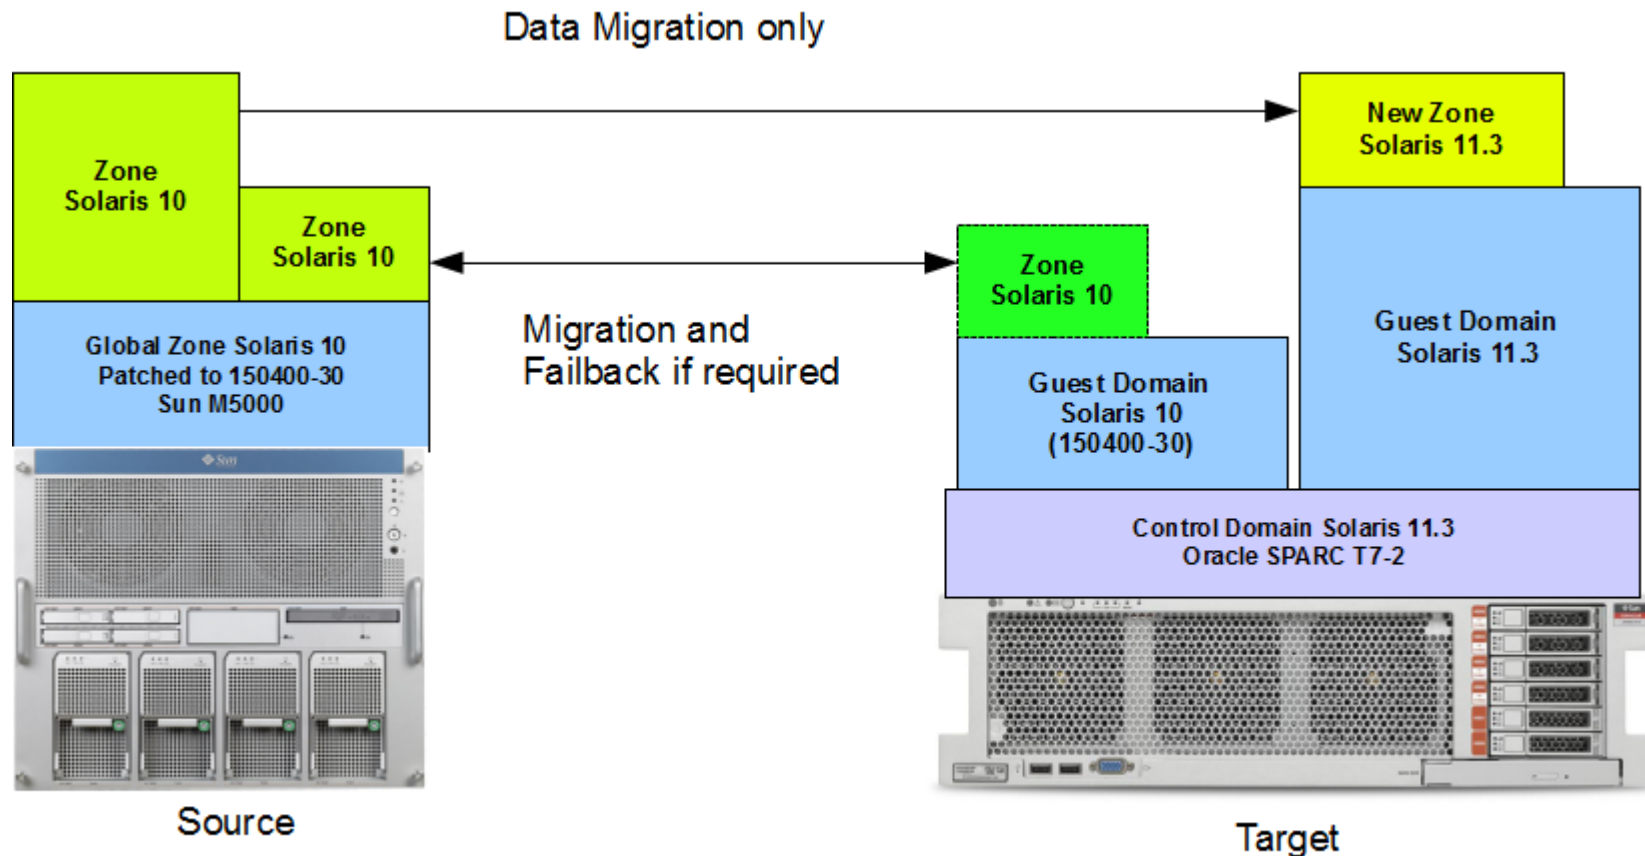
Data Migration only

Zone
Solaris 10

Zone
Solaris 10

Global Zone Solaris 10
Patched to 150400-30
Sun M5000

Sun

Source

Migration and
Failback if required

New Zone
Solaris 11.3

Zone
Solaris 10

Guest Domain
Solaris 10
(150400-30)

Guest Domain
Solaris 11.3

Control Domain Solaris 11.3
Oracle SPARC T7-2

Target